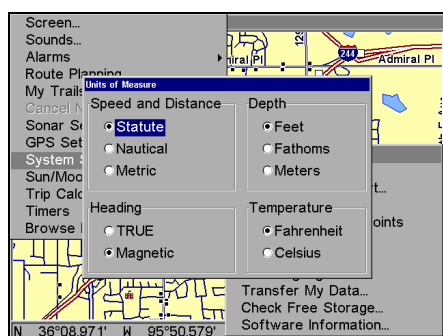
Screen...
Sounds...
Alarms
Route Planning
My Trails
Cancel N
Sonar Se
GPS Set
System S
Sun/Moo
Trip Calc
Timers
Browse

Units of Measure

Speed and Distance
Statute
Nautical
Metric

Depth
Feet
Fathoms
Meters

Heading
TRUE
Magnetic

Temperature
Fahrenheit
Celsius

ral Pl
244
Admiral Pl
129

rt...
oints

Transfer My Data...
Check Free Storage...
Software Information...

N 36°08.971' W 95°50.579'